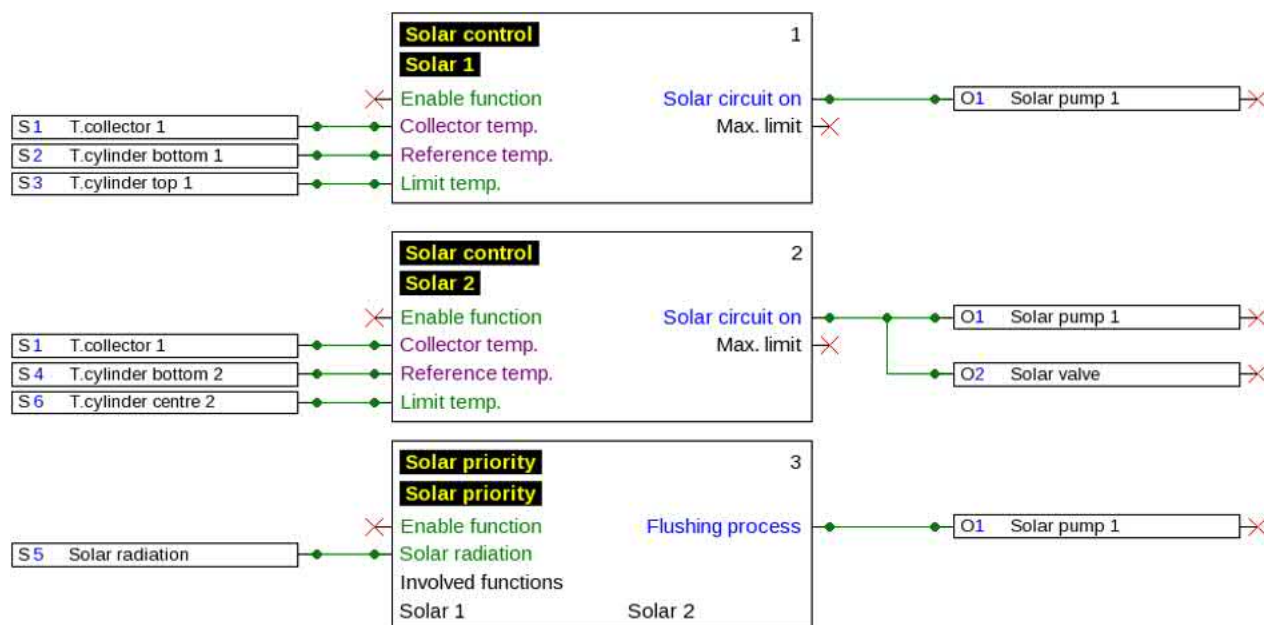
Solar control
Solar 1
1
Enable function
Collector temp.
Reference temp.
Limit temp.
Solar circuit on
Max. limit

S1 T.collector 1
S2 T.cylinder bottom 1
S3 T.cylinder top 1

O1 Solar pump 1

Solar control
Solar 2
2
Enable function
Collector temp.
Reference temp.
Limit temp.
Solar circuit on
Max. limit

S1 T.collector 1
S4 T.cylinder bottom 2
S6 T.cylinder centre 2

O1 Solar pump 1
O2 Solar valve

Solar priority
Solar priority
3
Enable function
Solar radiation
Involved functions
Solar 1 Solar 2
Flushing process

S5 Solar radiation

O1 Solar pump 1